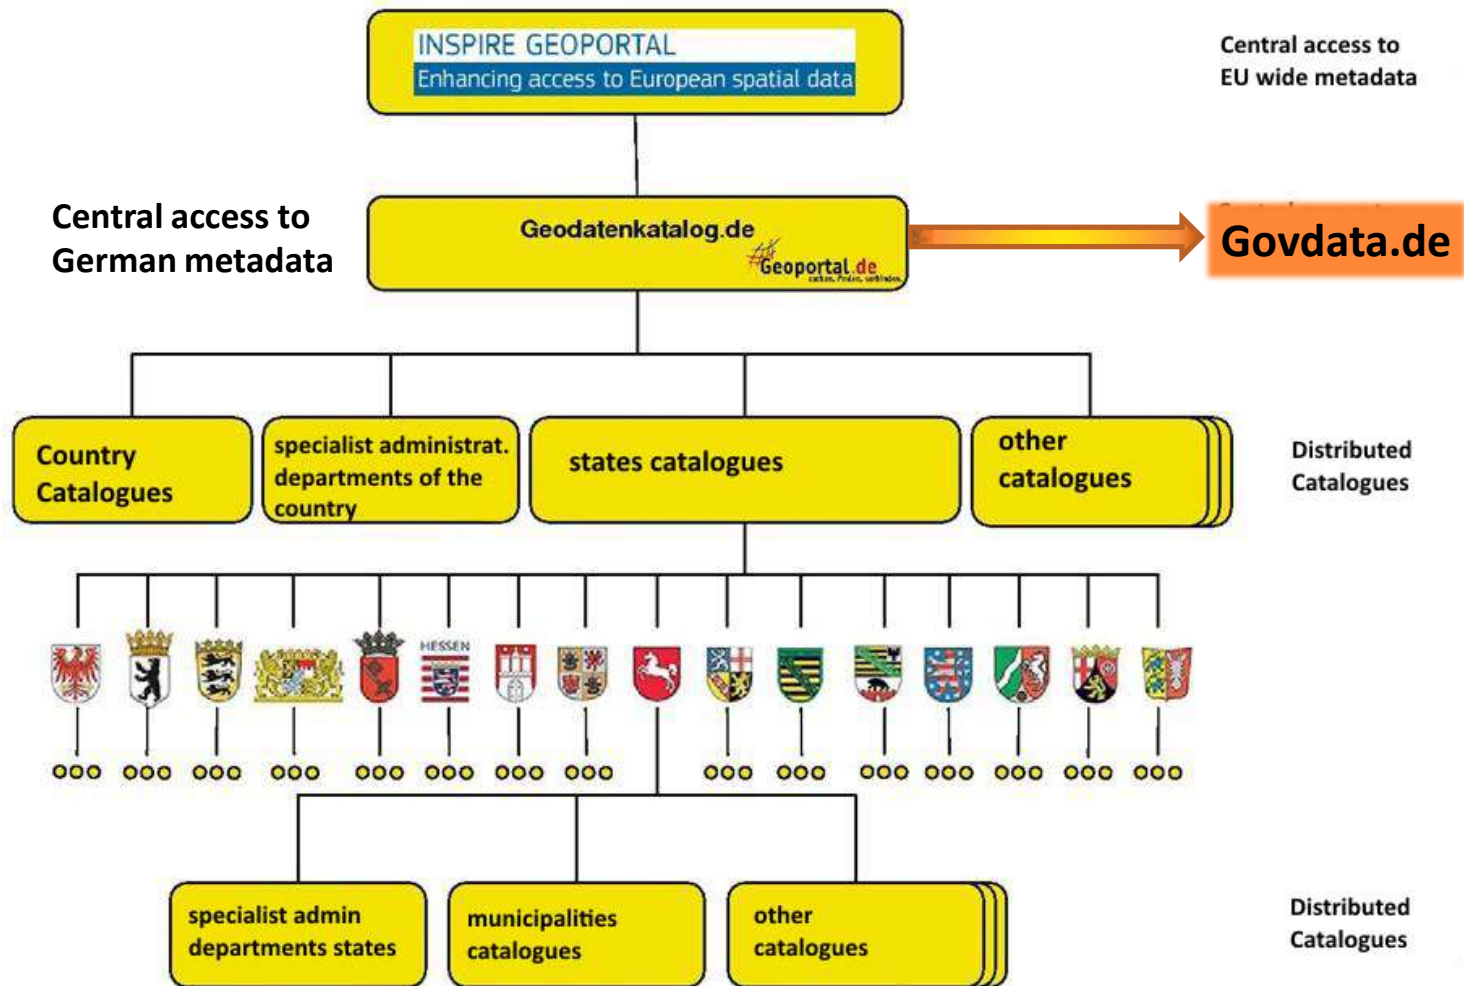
INSPIRE GEOPORTAL
Enhancing access to European spatial data

Central access to EU wide metadata

Central access to German metadata

Geodatenkatalog.de
Geoportal.de

Govdata.de

Country Catalogues

specialist administrat. departments of the country

states catalogues

other catalogues

Distributed Catalogues

HESSEN

000 000 000 000 000 000 000 000 000 000 000 000 000 000 000

specialist admin departments states

municipalities catalogues

other catalogues

Distributed Catalogues